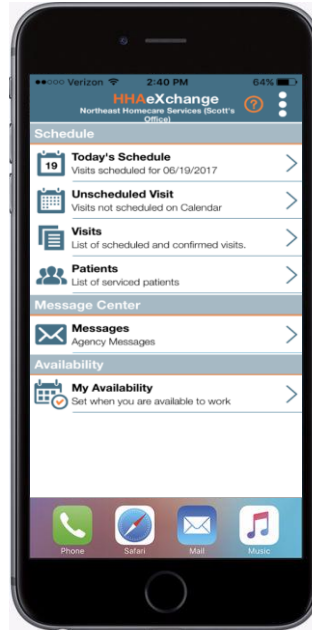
●●○○○ Verizon 2:40 PM 64%

HHAeXchange
Northeast Homecare Services (Scott's Office)

?

Schedule

19
Today's Schedule
Visits scheduled for 06/19/2017

Unscheduled Visit
Visits not scheduled on Calendar

Visits
List of scheduled and confirmed visits.

Patients
List of serviced patients

Message Center

Messages
Agency Messages

Availability

My Availability
Set when you are available to work

Phone
Safari
Mail
Music